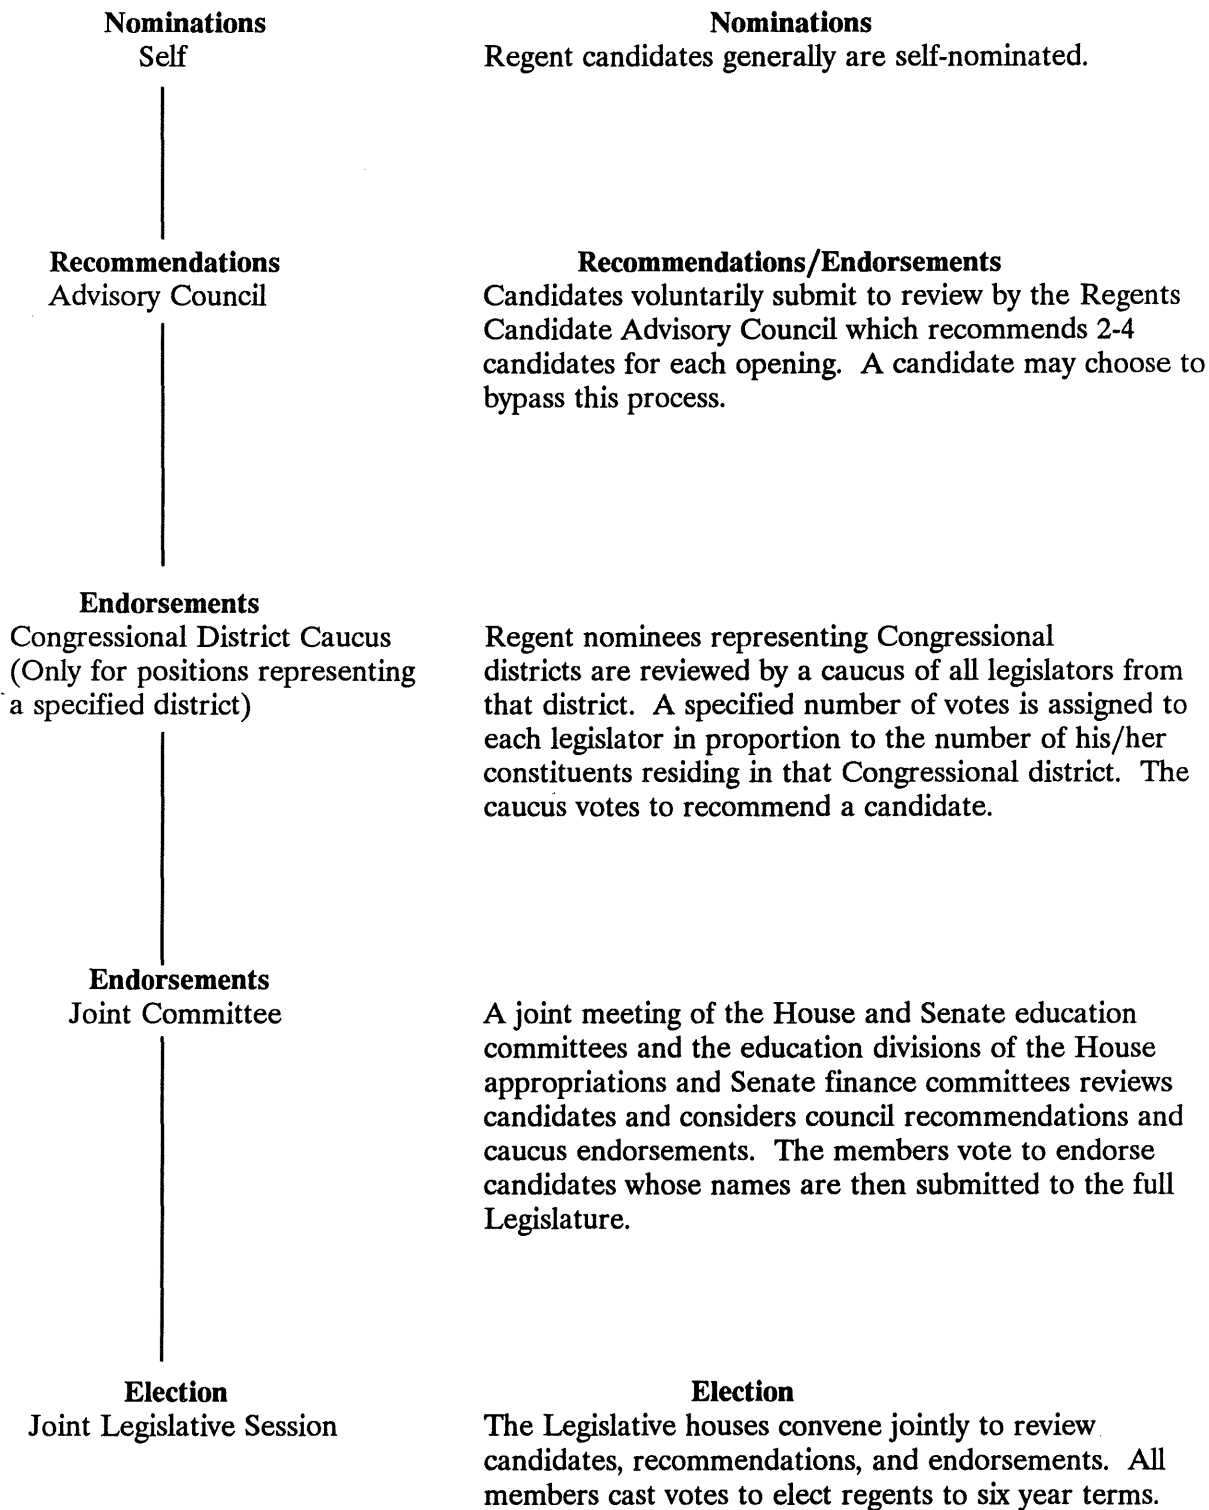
Nominations
Self

Nominations
Regent candidates generally are self-nominated.

Recommendations
Advisory Council

Recommendations/Endorsements
Candidates voluntarily submit to review by the Regents Candidate Advisory Council which recommends 2-4 candidates for each opening. A candidate may choose to bypass this process.

Endorsements
Congressional District Caucus
(Only for positions representing a specified district)

Regent nominees representing Congressional districts are reviewed by a caucus of all legislators from that district. A specified number of votes is assigned to each legislator in proportion to the number of his/her constituents residing in that Congressional district. The caucus votes to recommend a candidate.

Endorsements
Joint Committee

A joint meeting of the House and Senate education committees and the education divisions of the House appropriations and Senate finance committees reviews candidates and considers council recommendations and caucus endorsements. The members vote to endorse candidates whose names are then submitted to the full Legislature.

Election
Joint Legislative Session

Election
The Legislative houses convene jointly to review candidates, recommendations, and endorsements. All members cast votes to elect regents to six year terms.